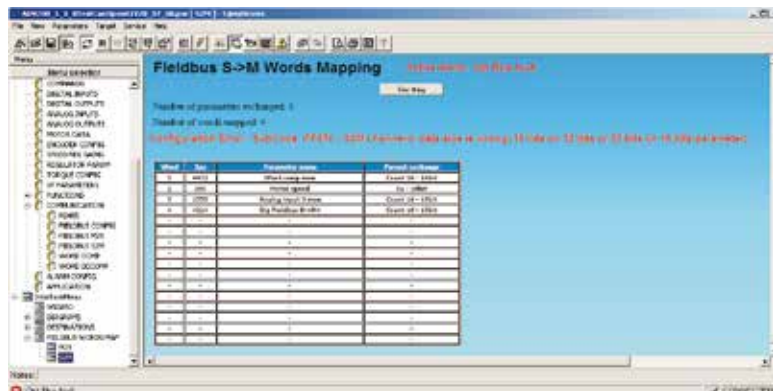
Fieldbus S->M Words Mapping

Number of parameters exchanged: 3

Number of words mapped: 4

| Word | Ipa | Parameter name | Format exchange |
|---|---|---|---|
| 0 | 4403 | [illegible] | Count 16 - 65535 |
| 1 | 260 | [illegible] speed | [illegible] |
| 2 | 2250 | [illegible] | Count 16 - 65535 |
| 3 | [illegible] | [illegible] | Count 16 - 65535 |

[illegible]